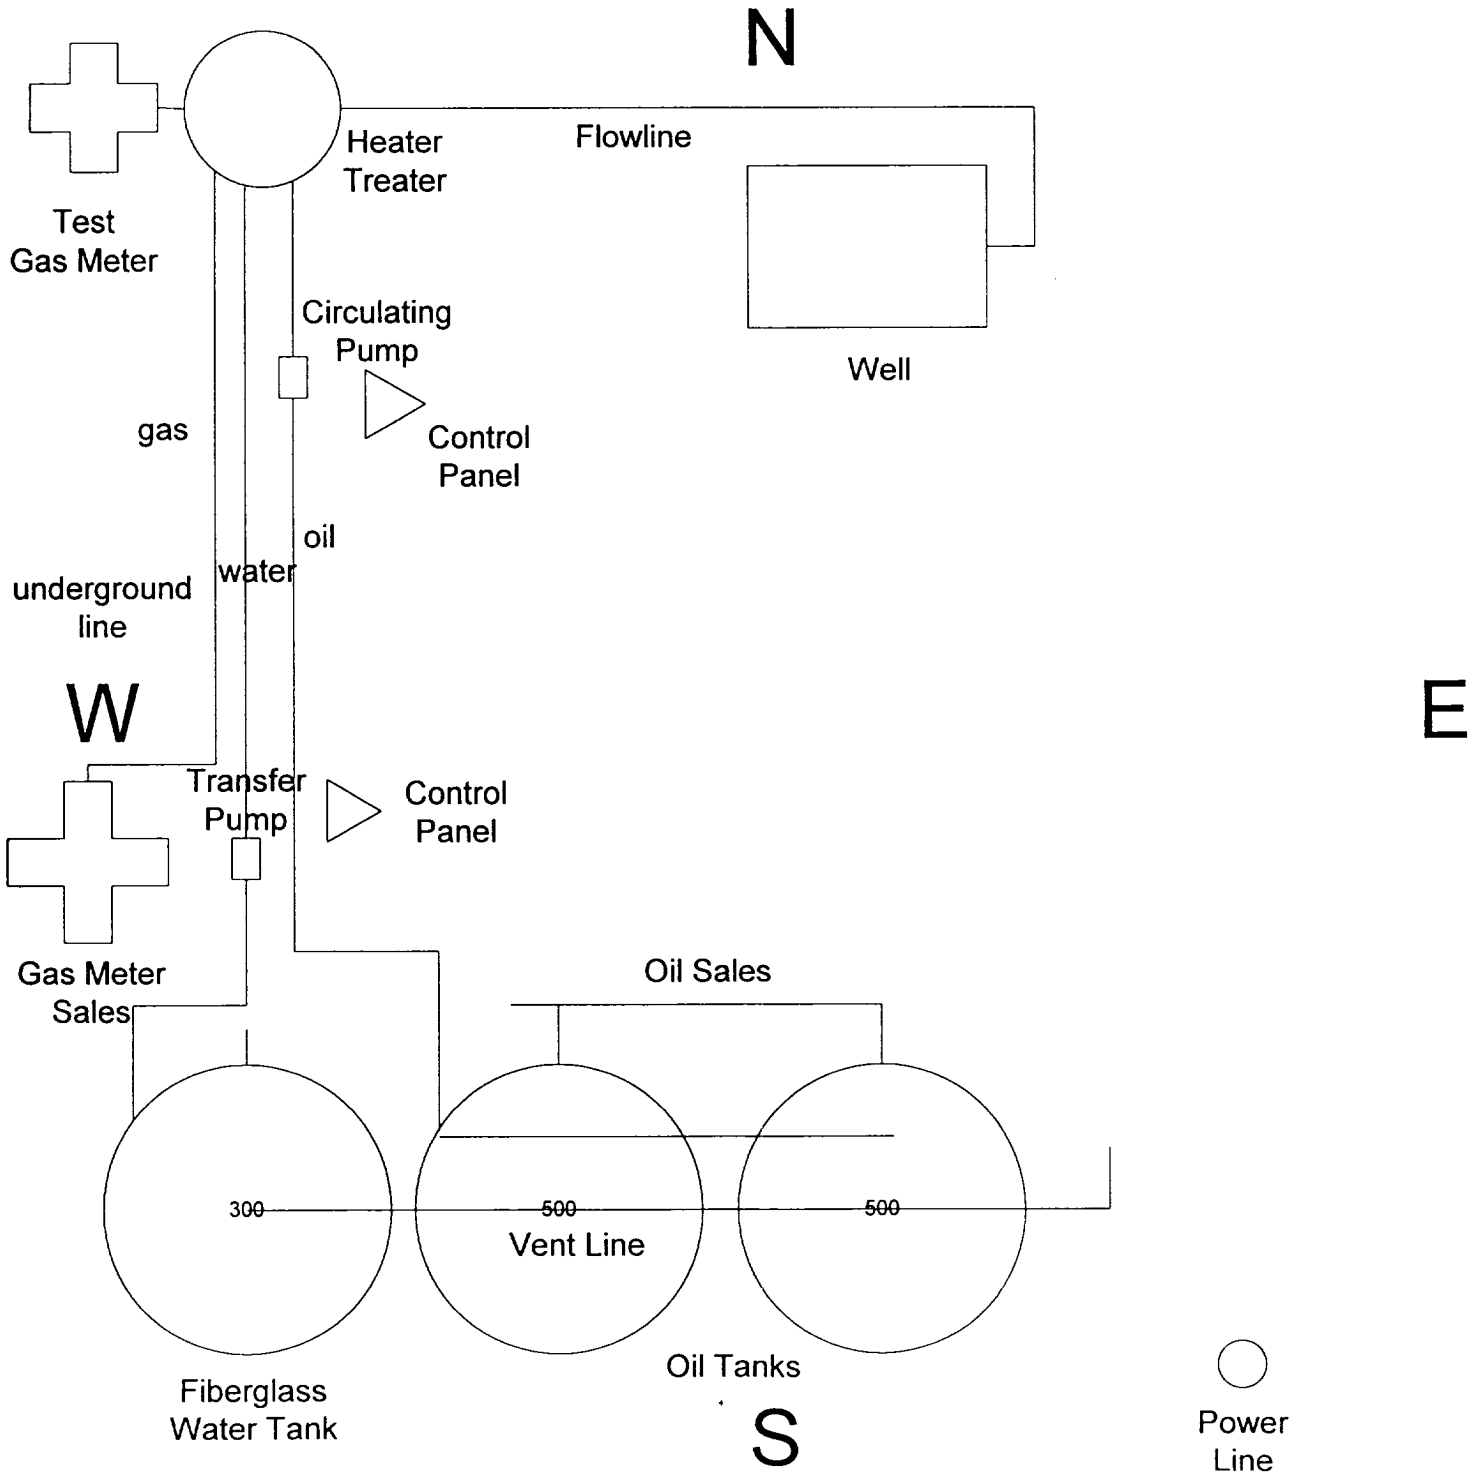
N

Test Gas Meter

Heater Treater

Flowline

Well

Circulating Pump

Control Panel

gas

oil

water

underground line

W

E

Transfer Pump

Control Panel

Gas Meter Sales

Oil Sales

300

500

500

Vent Line

Fiberglass Water Tank

Oil Tanks

S

Power Line